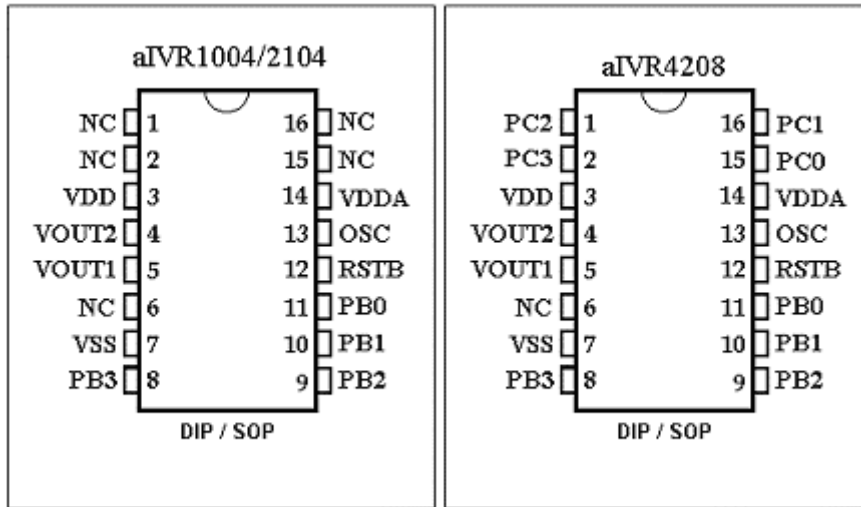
aIVR1004/2104

NC 1
NC 2
VDD 3
VOUT2 4
VOUT1 5
NC 6
VSS 7
PB3 8

16 NC
15 NC
14 VDDA
13 OSC
12 RSTB
11 PB0
10 PB1
9 PB2

DIP / SOP

aIVR4208

PC2 1
PC3 2
VDD 3
VOUT2 4
VOUT1 5
NC 6
VSS 7
PB3 8

16 PC1
15 PC0
14 VDDA
13 OSC
12 RSTB
11 PB0
10 PB1
9 PB2

DIP / SOP